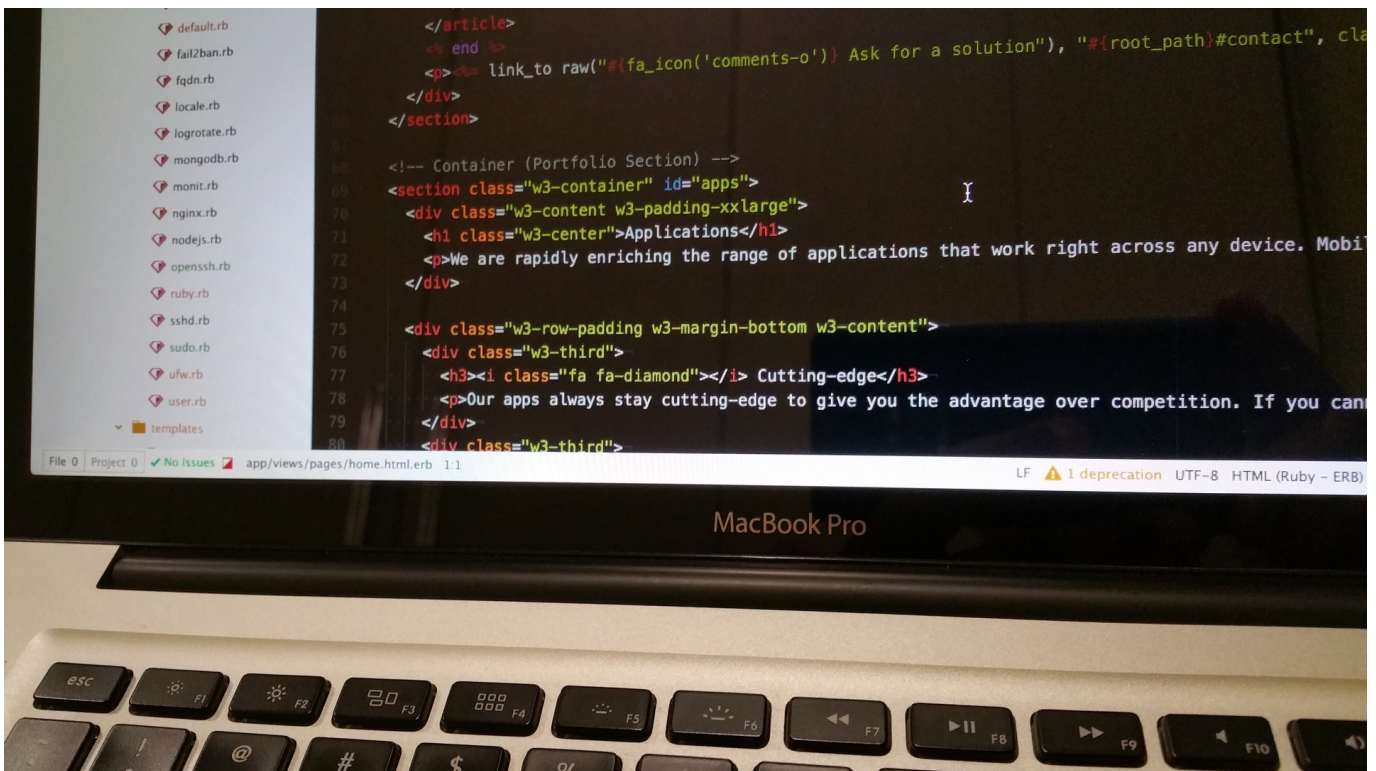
default.rb
fail2ban.rb
fqdn.rb
locale.rb
logrotate.rb
mongodb.rb
monit.rb
nginx.rb
nodejs.rb
openssh.rb
ruby.rb
sshd.rb
sudo.rb
ufw.rb
user.rb
templates

</article>
<% end %>
<p><%= link_to raw("#{fa_icon('comments-o')} Ask for a solution"), "#{root_path}#contact", cla
</div>
</section>

67 <!-- Container (Portfolio Section) -->
69 <section class="w3-container" id="apps">
70 <div class="w3-content w3-padding-xxlarge">
71 <h1 class="w3-center">Applications</h1>
72 <p>We are rapidly enriching the range of applications that work right across any device. Mobil
73 </div>
74
75 <div class="w3-row-padding w3-margin-bottom w3-content">
76 <div class="w3-third">
77 <h3><i class="fa fa-diamond"></i> Cutting-edge</h3>
78 <p>Our apps always stay cutting-edge to give you the advantage over competition. If you cann
79 </div>
80 <div class="w3-third">

File 0 Project 0 ✓ No Issues app/views/pages/home.html.erb 1:1 LF 1 deprecation UTF-8 HTML (Ruby - ERB)

MacBook Pro

esc F1 F2 F3 F4 F5 F6 F7 F8 F9 F10
! @ # %